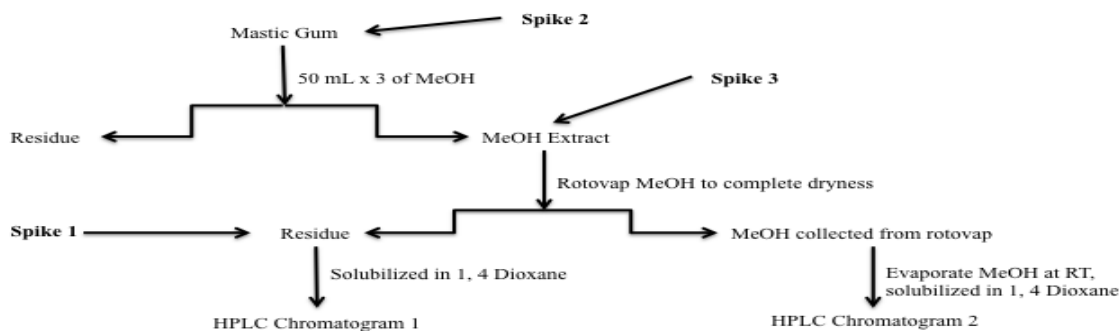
Mastic Gum

Spike 2

50 mL x 3 of MeOH

Spike 3

Residue

MeOH Extract

Rotovap MeOH to complete dryness

Spike 1

Residue

MeOH collected from rotovap

Solubilized in 1, 4 Dioxane

Evaporate MeOH at RT, solubilized in 1, 4 Dioxane

HPLC Chromatogram 1

HPLC Chromatogram 2